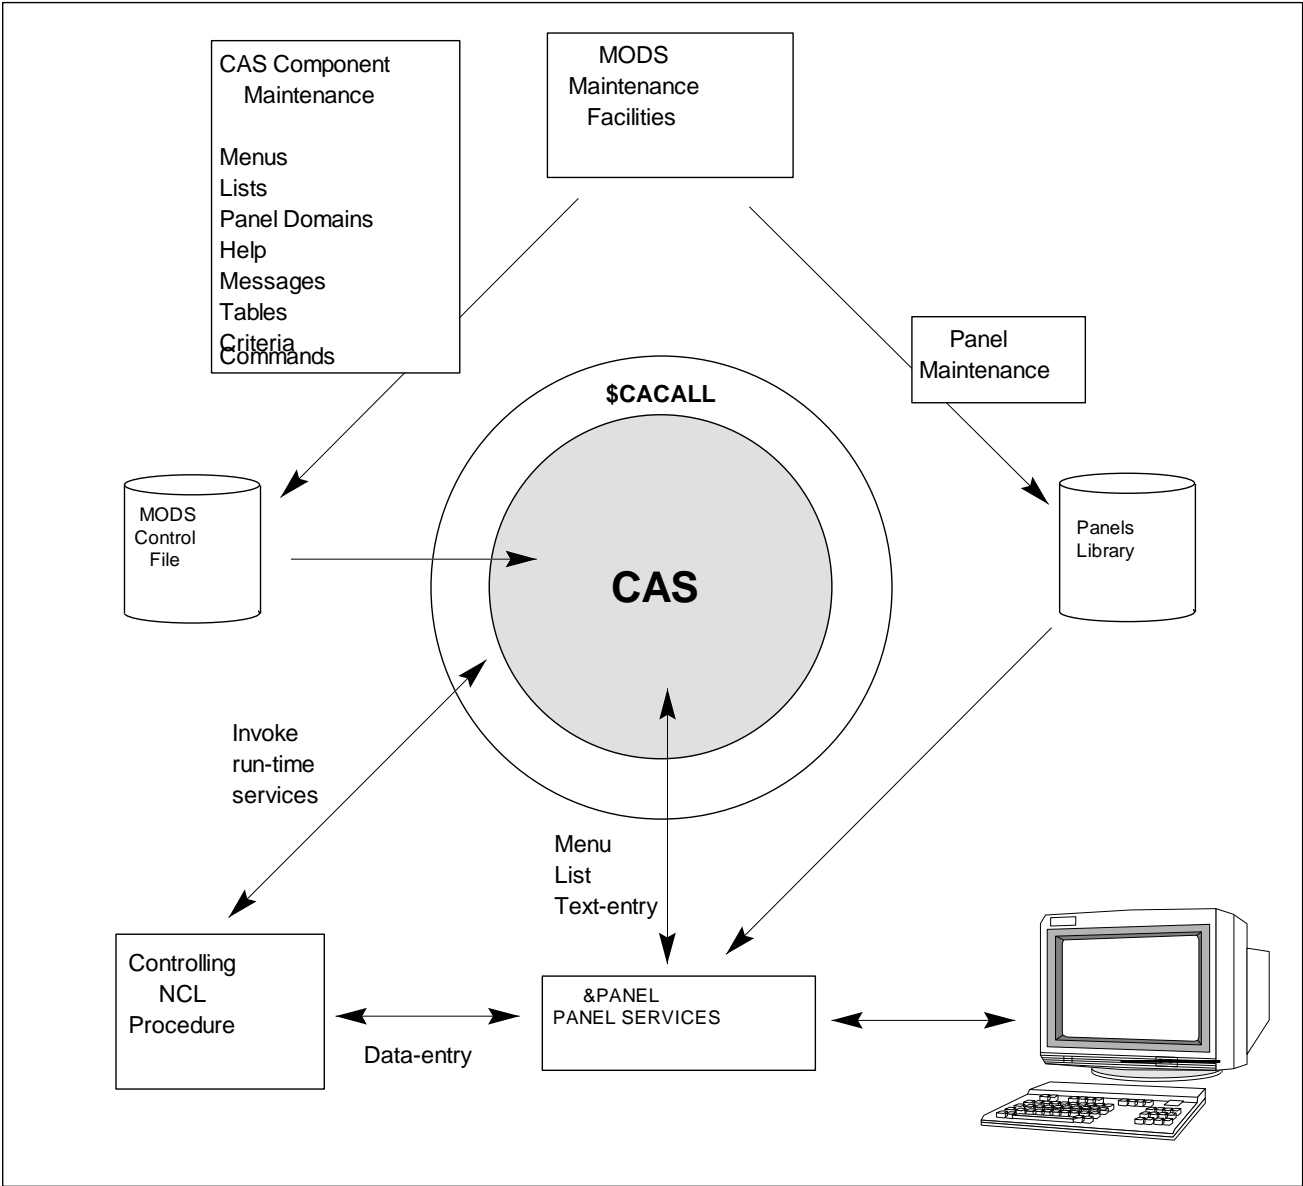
CAS Component Maintenance

Menus
Lists
Panel Domains
Help
Messages
Tables
Criteria
Commands

MODS Maintenance Facilities

Panel Maintenance

$CACALL

MODS Control File

CAS

Panels Library

Invoke run-time services

Menu
List
Text-entry

Controlling NCL Procedure

&PANEL
PANEL SERVICES

Data-entry